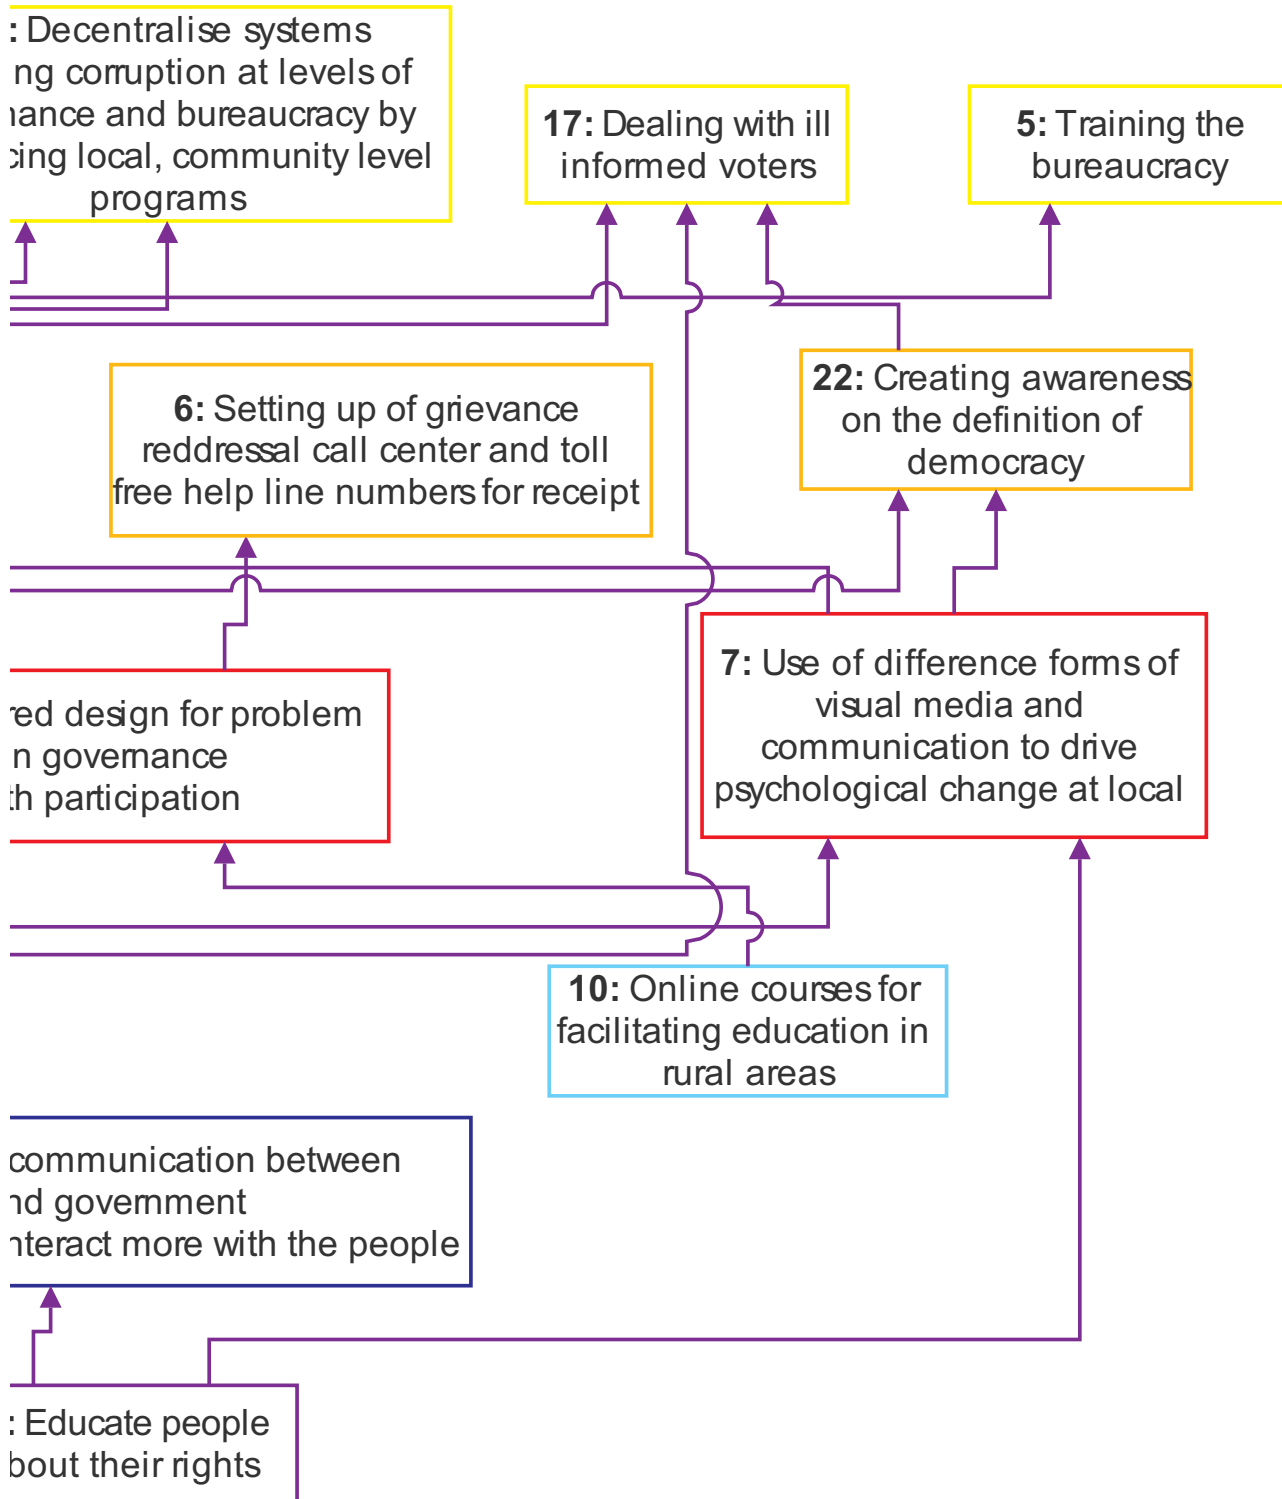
: Decentralise systems
ng corruption at levels of
nance and bureaucracy by
cing local, community level
programs

17: Dealing with ill informed voters

5: Training the bureaucracy

22: Creating awareness on the definition of democracy

6: Setting up of grievance reddressal call center and toll free help line numbers for receipt

red design for problem
n governance
th participation

7: Use of difference forms of visual media and communication to drive psychological change at local

10: Online courses for facilitating education in rural areas

communication between
nd government
nteract more with the people

: Educate people
bout their rights